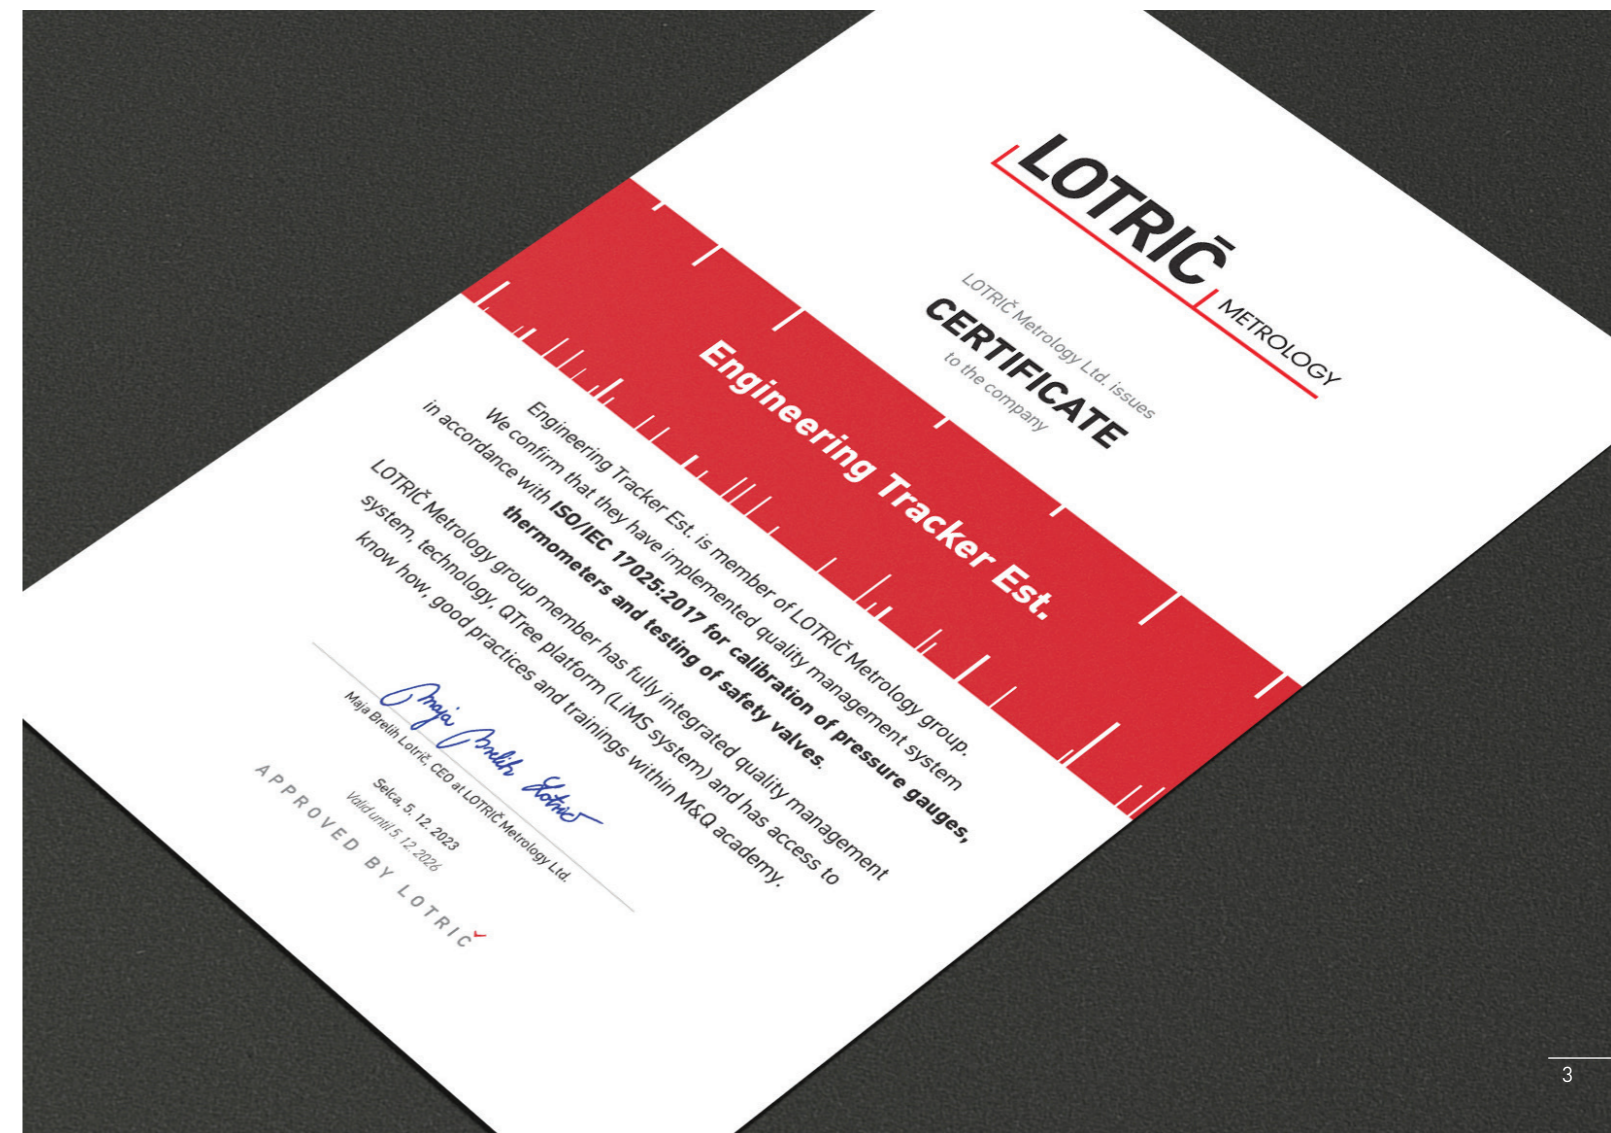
LOTRIČ METROLOGY

LOTRIČ Metrology Ltd. issues
CERTIFICATE
to the company

Engineering Tracker Est.

Engineering Tracker Est. is member of LOTRIČ Metrology group.
We confirm that they have implemented quality management system in accordance with **ISO/IEC 17025:2017 for calibration of pressure gauges, thermometers and testing of safety valves.**

LOTRIČ Metrology group member has fully integrated quality management system, technology, QTree platform (LiMS system) and has access to know how, good practices and trainings within M&Q academy.

Maja Brelih Lotrič

Maja Brelih Lotrič, CEO at LOTRIČ Metrology Ltd.

Selca, 5. 12. 2023
Valid until 5. 12. 2026

APPROVED BY LOTRIČ

3